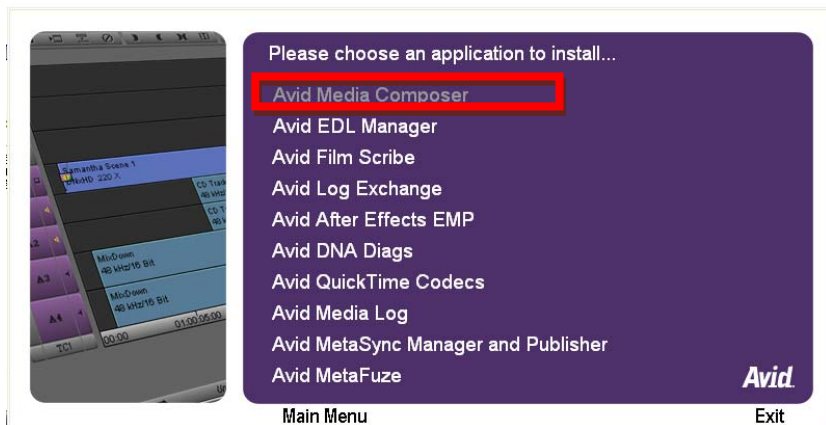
Samantha Scene 1
DNxHD 220 X
CD Track
48 kHz
CD T
48 k
MixDown
48 kHz/16 Bit
MixDown
48 kHz/16 Bit
A2
A3
A4
TC1
00:00
01:00:06:00

Please choose an application to install...

Avid Media Composer
Avid EDL Manager
Avid Film Scribe
Avid Log Exchange
Avid After Effects EMP
Avid DNA Diags
Avid QuickTime Codecs
Avid Media Log
Avid MetaSync Manager and Publisher
Avid MetaFuze

Avid.

Main Menu

Exit